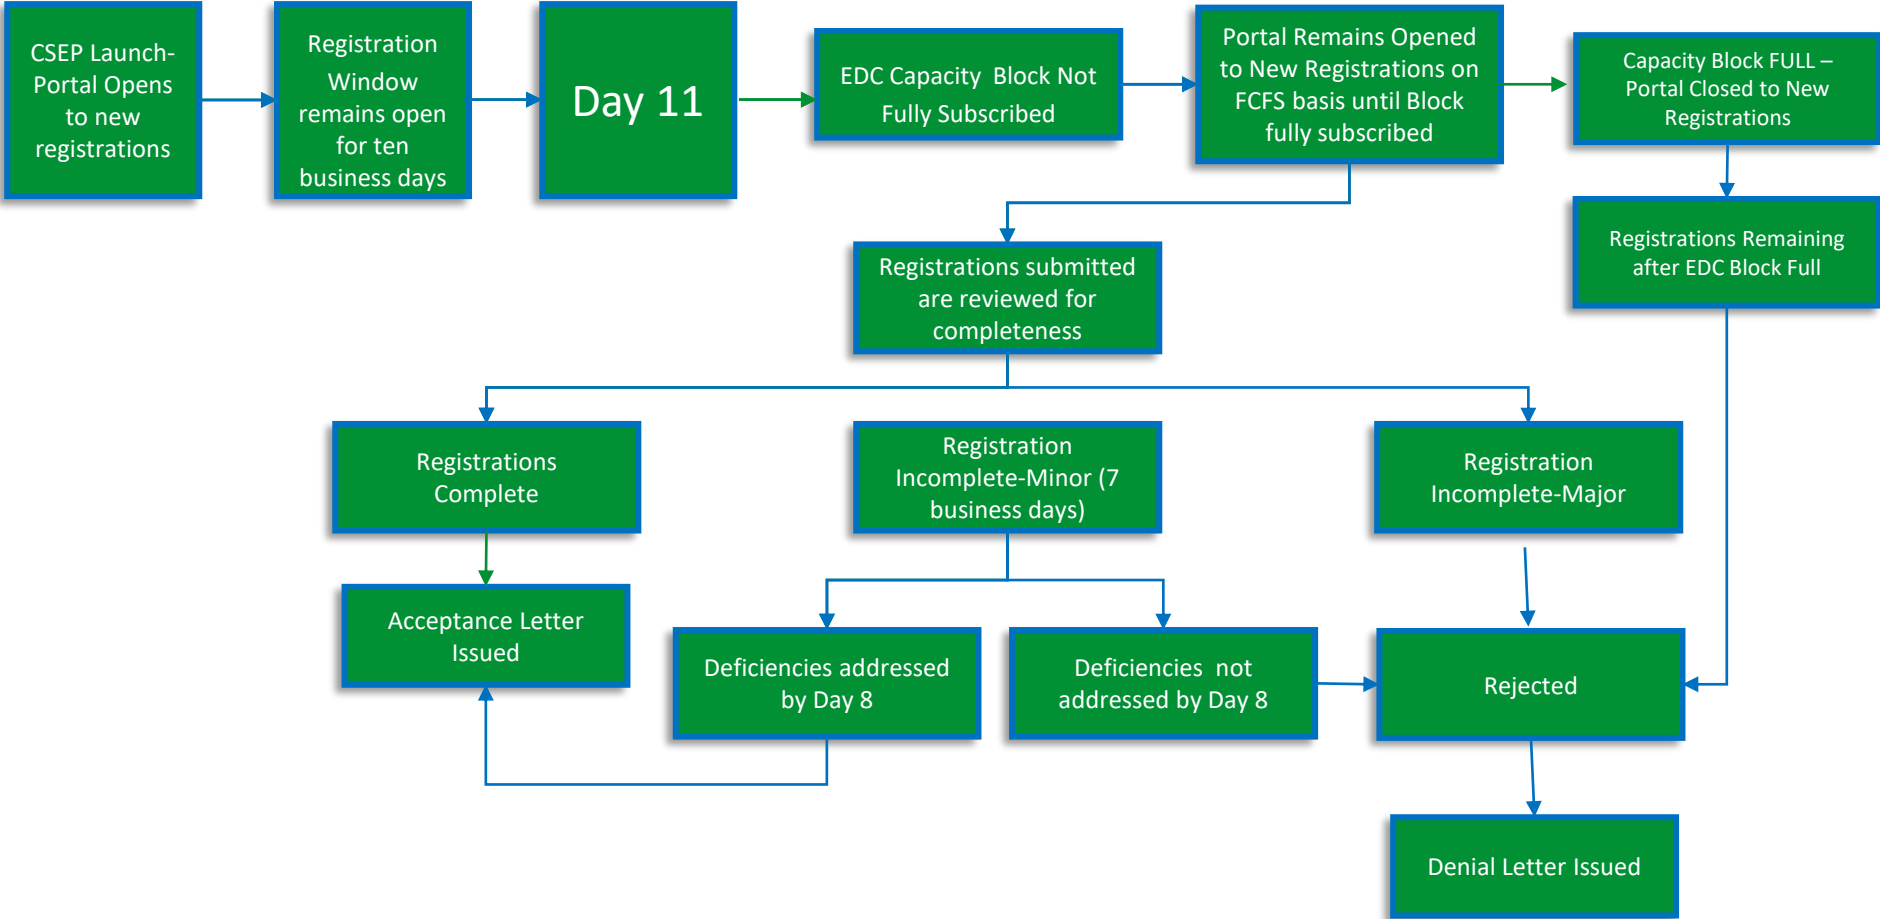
CSEP Launch-Portal Opens to new registrations

Registration Window remains open for ten business days

Day 11

EDC Capacity Block Not Fully Subscribed

Portal Remains Opened to New Registrations on FCFS basis until Block fully subscribed

Capacity Block FULL – Portal Closed to New Registrations

Registrations Remaining after EDC Block Full

Registrations submitted are reviewed for completeness

Registrations Complete

Registration Incomplete-Minor (7 business days)

Registration Incomplete-Major

Acceptance Letter Issued

Deficiencies addressed by Day 8

Deficiencies not addressed by Day 8

Rejected

Denial Letter Issued